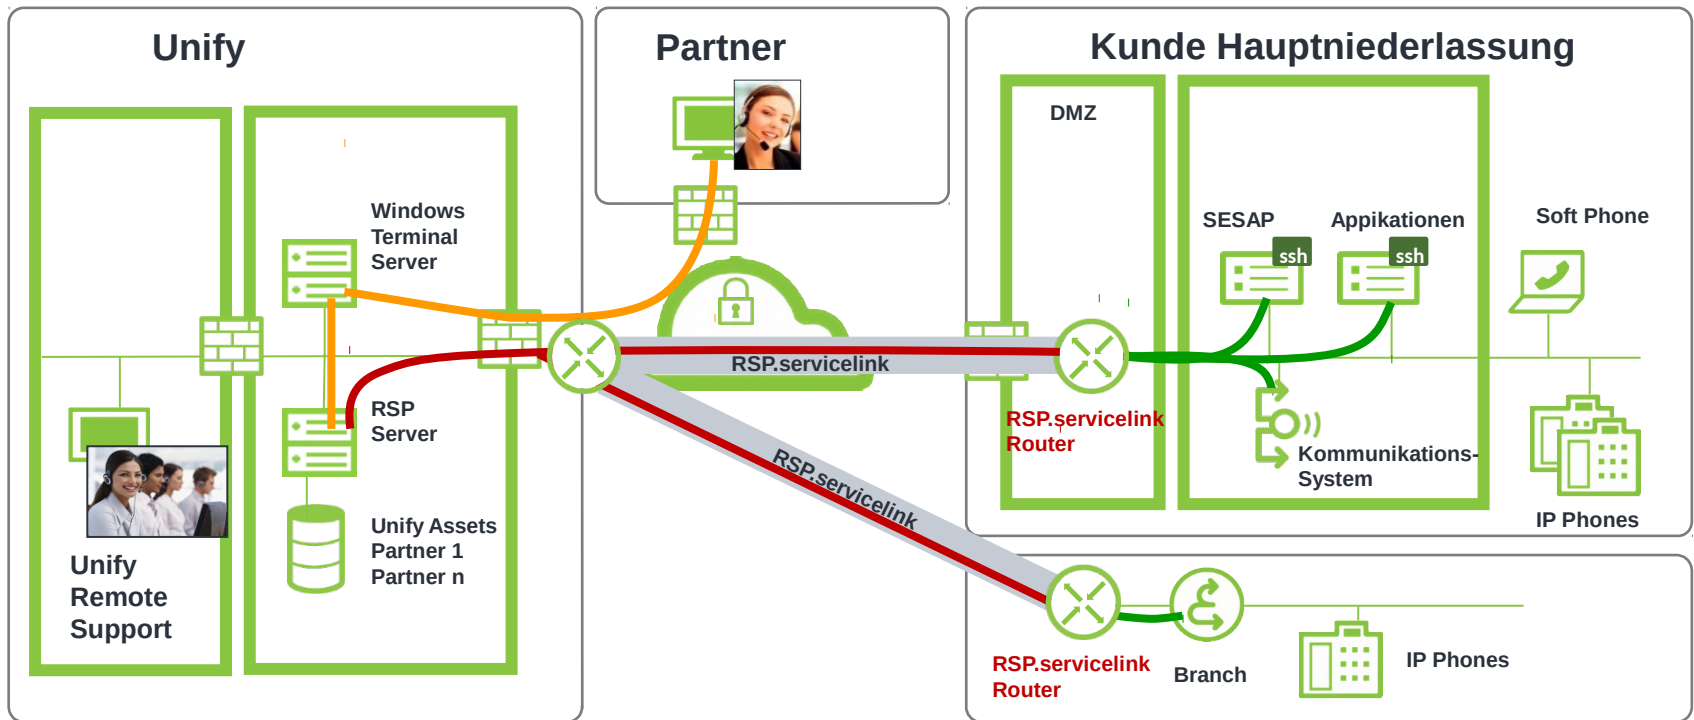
Unify

Partner

Kunde Hauptniederlassung

DMZ

Windows Terminal Server

RSP Server

Unify Assets
Partner 1
Partner n

Unify Remote Support

RSP.servicelink

RSP.servicelink

SESAP

ssh

Appikationen

ssh

Soft Phone

RSP.servicelink Router

Kommunikations-System

IP Phones

RSP.servicelink Router

Branch

IP Phones